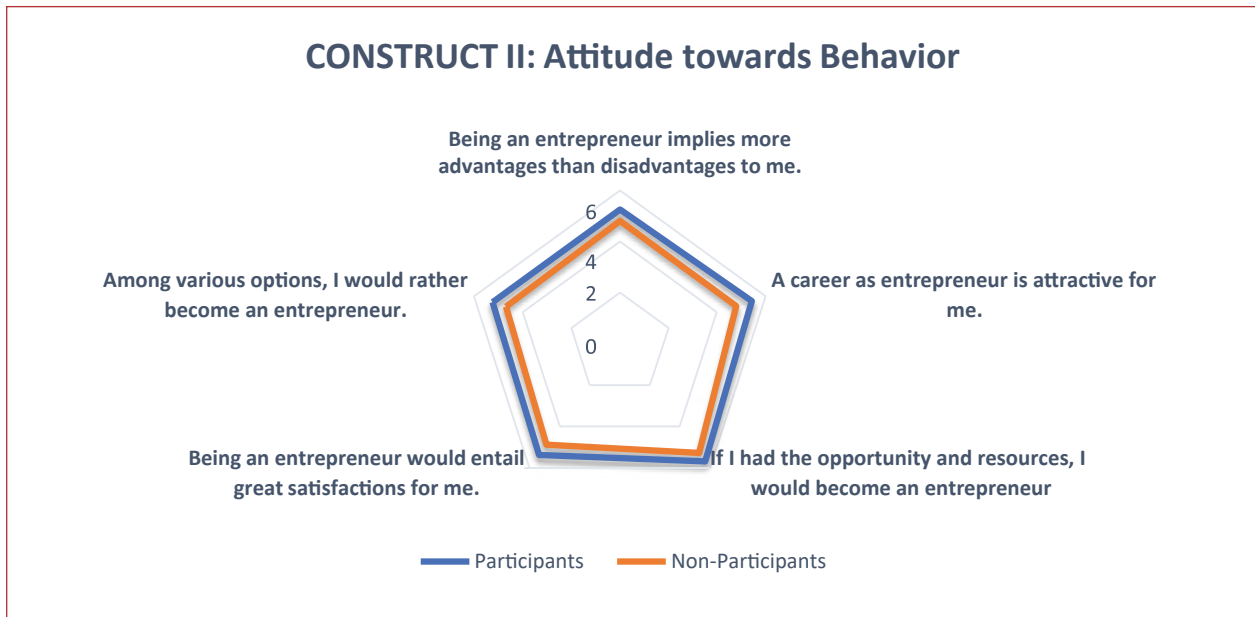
CONSTRUCT II: Attitude towards Behavior

Being an entrepreneur implies more advantages than disadvantages to me.

6

4

2

0

A career as entrepreneur is attractive for me.

If I had the opportunity and resources, I would become an entrepreneur

Being an entrepreneur would entail great satisfactions for me.

Among various options, I would rather become an entrepreneur.

Participants Non-Participants